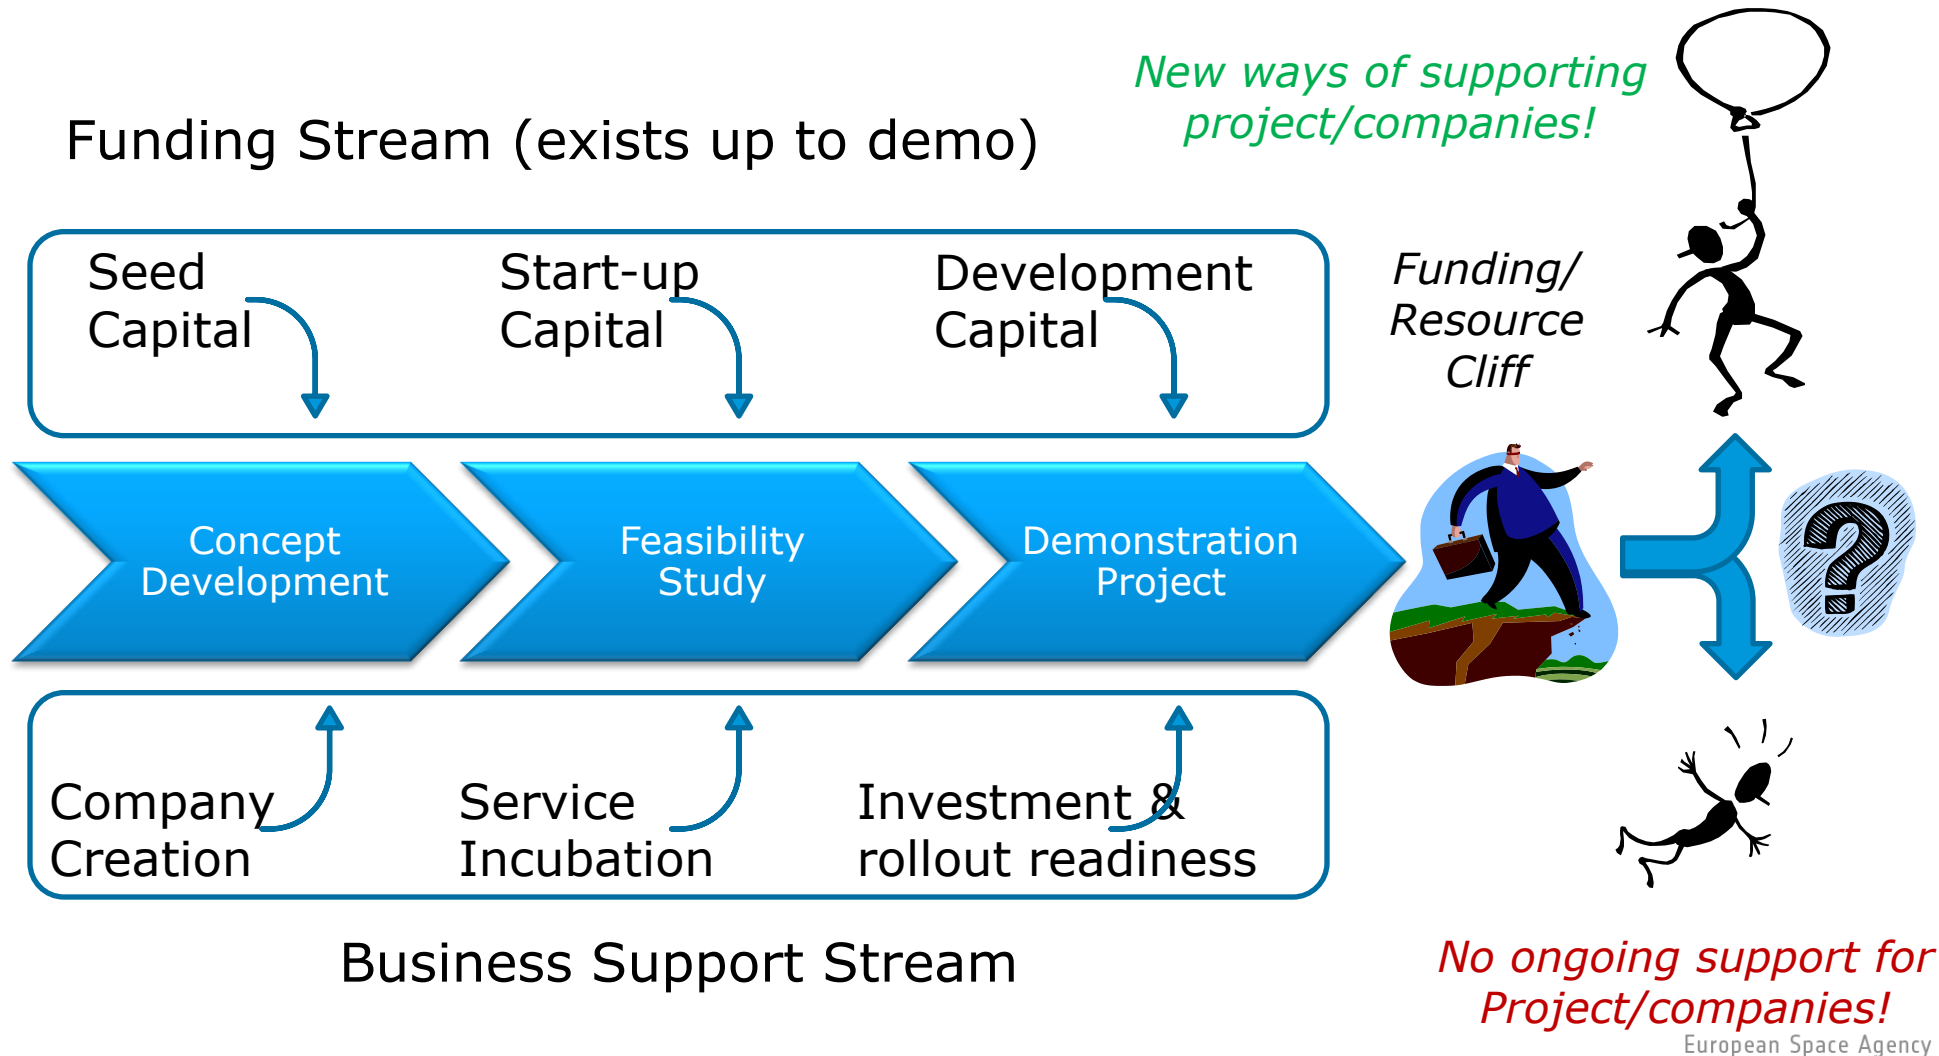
New ways of supporting project/companies!

Funding Stream (exists up to demo)

Seed Capital

Start-up Capital

Development Capital

Funding/ Resource Cliff

Concept Development

Feasibility Study

Demonstration Project

Company Creation

Service Incubation

Investment & rollout readiness

Business Support Stream

No ongoing support for Project/companies!

European Space Agency